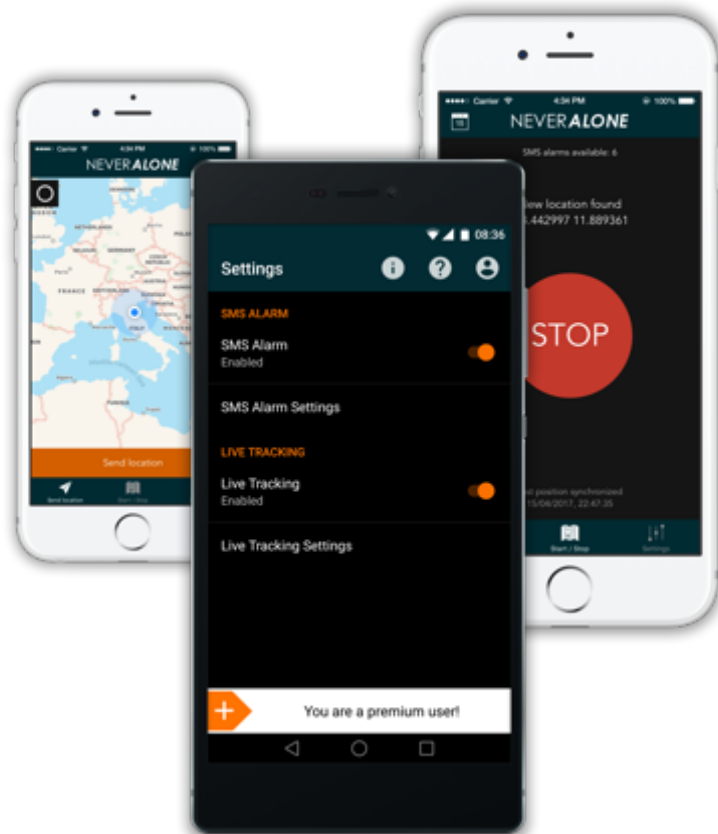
Carrier 4:34 PM 100%
NEVER ALONE
Send location
Send location
Start / Stop

08:36
Settings
SMS ALARM
SMS Alarm
Enabled
SMS Alarm Settings
LIVE TRACKING
Live Tracking
Enabled
Live Tracking Settings
You are a premium user!

Carrier 4:34 PM 100%
NEVER ALONE
SMS alarms available: 6
New location found
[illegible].442997 11.889361
STOP
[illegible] position synchronized
15/06/2017, 22:47:35
Start / Stop
Settings